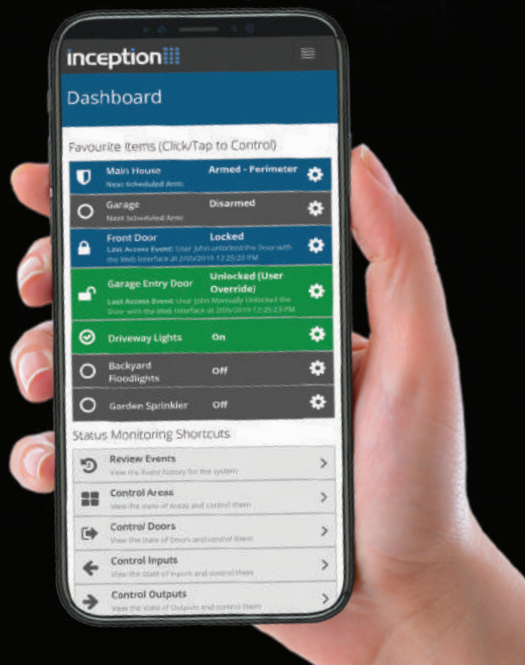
inception

Dashboard

Favourite Items (Click/Tap to Control)

Main House
Next Scheduled Arm:
Armed - Perimeter

Garage
Next Scheduled Arm:
Disarmed

Front Door
Last Access Event: User John unlocked the Door with the Web Interface at 2/05/2019 12:25:20 PM
Locked

Garage Entry Door
Last Access Event: User John Manually Unlocked the Door with the Web Interface at 2/05/2019 12:25:23 PM
Unlocked (User Override)

Driveway Lights
On

Backyard Floodlights
Off

Garden Sprinkler
Off

Status Monitoring Shortcuts

Review Events
View the Event history for the system

Control Areas
View the state of Areas and control them

Control Doors
View the state of Doors and control them

Control Inputs
View the state of Inputs and control them

Control Outputs
View the state of Outputs and control them